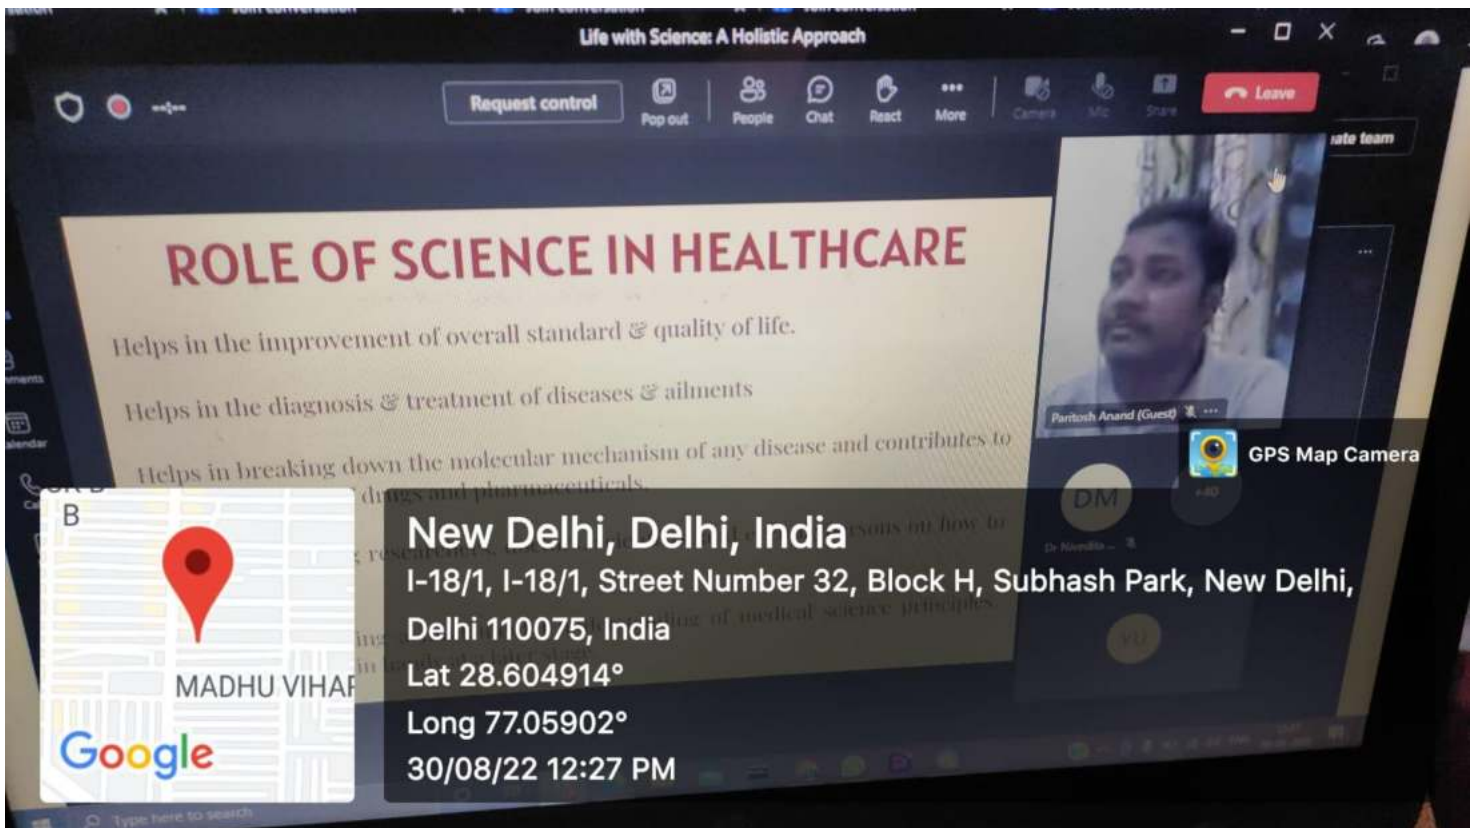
Life with Science: A Holistic Approach

Request control
Pop out
People
Chat
React
More
Camera
Mic
Share
Leave

ROLE OF SCIENCE IN HEALTHCARE

Helps in the improvement of overall standard & quality of life.

Helps in the diagnosis & treatment of diseases & ailments

Helps in breaking down the molecular mechanism of any disease and contributes to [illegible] drugs and pharmaceuticals.

Paritosh Anand (Guest)

DM
Dr Nivedita

GPS Map Camera

B
MADHU VIHAR
Google

New Delhi, Delhi, India
I-18/1, I-18/1, Street Number 32, Block H, Subhash Park, New Delhi, Delhi 110075, India
Lat 28.604914°
Long 77.05902°
30/08/22 12:27 PM

Type here to search